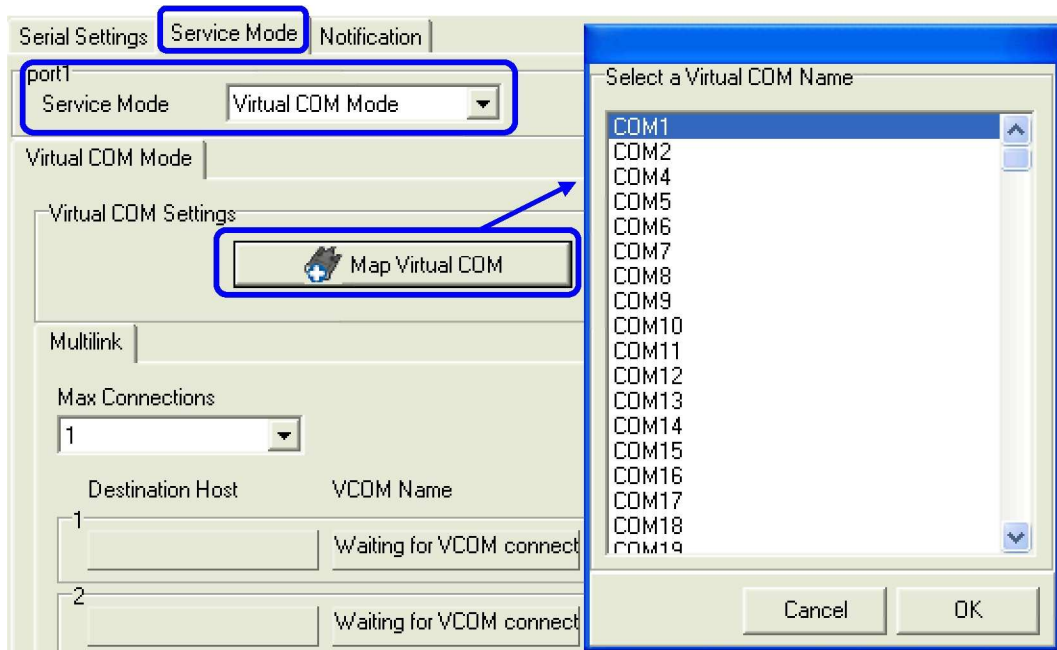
Serial Settings | Service Mode | Notification

port1
Service Mode | Virtual COM Mode

Virtual COM Mode

Virtual COM Settings

Map Virtual COM

Multilink

Max Connections
1

Destination Host | VCOM Name

1
Waiting for VCOM connect

2
Waiting for VCOM connect

Select a Virtual COM Name

COM1
COM2
COM4
COM5
COM6
COM7
COM8
COM9
COM10
COM11
COM12
COM13
COM14
COM15
COM16
COM17
COM18
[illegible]

Cancel | OK